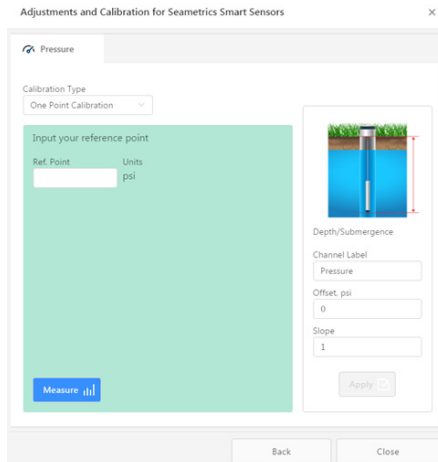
Adjustments and Calibration for Seametrics Smart Sensors ×

Pressure

Calibration Type
One Point Calibration

Input your reference point

Ref. Point
Units
psi

Measure

Depth/Submergence

Channel Label
Pressure

Offset, psi
0

Slope
1

Apply

Back
Close